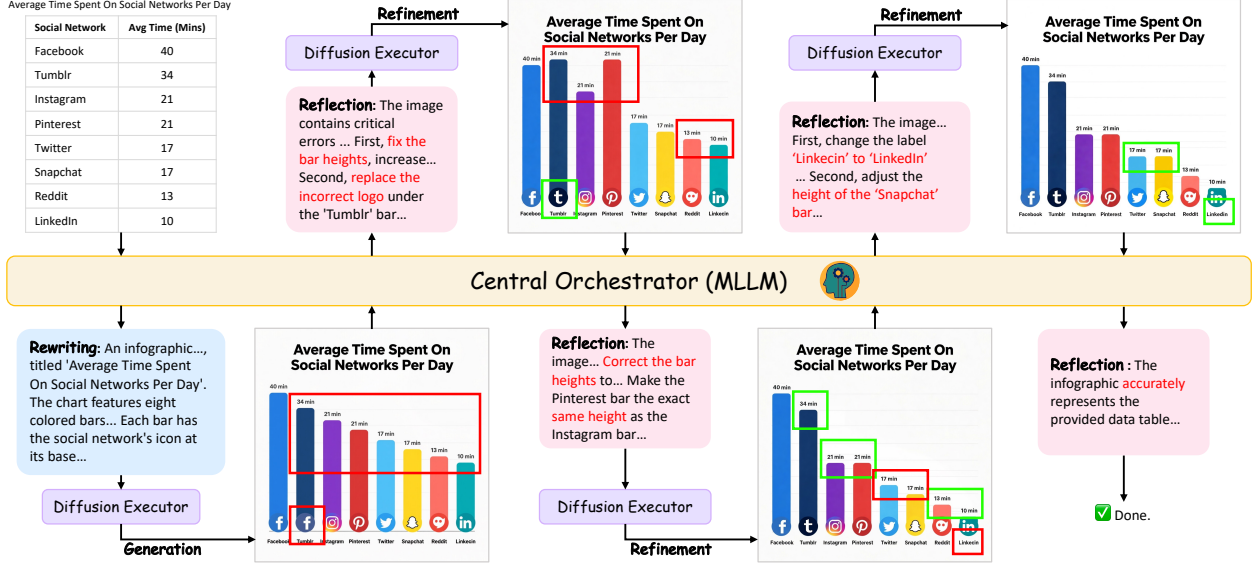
Average Time Spent On Social Networks Per Day

| Social Network | Avg Time (Mins) |
|---|---|
| Facebook | 40 |
| Tumblr | 34 |
| Instagram | 21 |
| Pinterest | 21 |
| Twitter | 17 |
| Snapchat | 17 |
| Reddit | 13 |
| LinkedIn | 10 |

Refinement

Diffusion Executor

Reflection: The image contains critical errors ... First, fix the bar heights, increase... Second, replace the incorrect logo under the 'Tumblr' bar...

Average Time Spent On Social Networks Per Day

40 min 34 min 21 min 21 min 17 min 17 min 13 min 10 min
Facebook Tumblr Instagram Pinterest Twitter Snapchat Reddit Linkecin

Refinement

Diffusion Executor

Reflection: The image... First, change the label 'Linkecin' to 'LinkedIn' ... Second, adjust the height of the 'Snapchat' bar...

Average Time Spent On Social Networks Per Day

40 min 34 min 21 min 21 min 17 min 17 min 13 min 10 min
Facebook Tumblr Instagram Pinterest Twitter Snapchat Reddit LinkedIn

Central Orchestrator (MLLM)

Rewriting: An infographic..., titled 'Average Time Spent On Social Networks Per Day'. The chart features eight colored bars... Each bar has the social network's icon at its base...

Diffusion Executor

Generation

Average Time Spent On Social Networks Per Day

40 min 34 min 21 min 21 min 17 min 17 min 13 min 10 min
Facebook Tumblr Instagram Pinterest Twitter Snapchat Reddit Linkecin

Reflection: The image... Correct the bar heights to... Make the Pinterest bar the exact same height as the Instagram bar...

Diffusion Executor

Refinement

Average Time Spent On Social Networks Per Day

40 min 34 min 21 min 21 min 17 min 17 min 13 min 10 min
Facebook Tumblr Instagram Pinterest Twitter Snapchat Reddit Linkecin

Reflection : The infographic accurately represents the provided data table...

✅ Done.